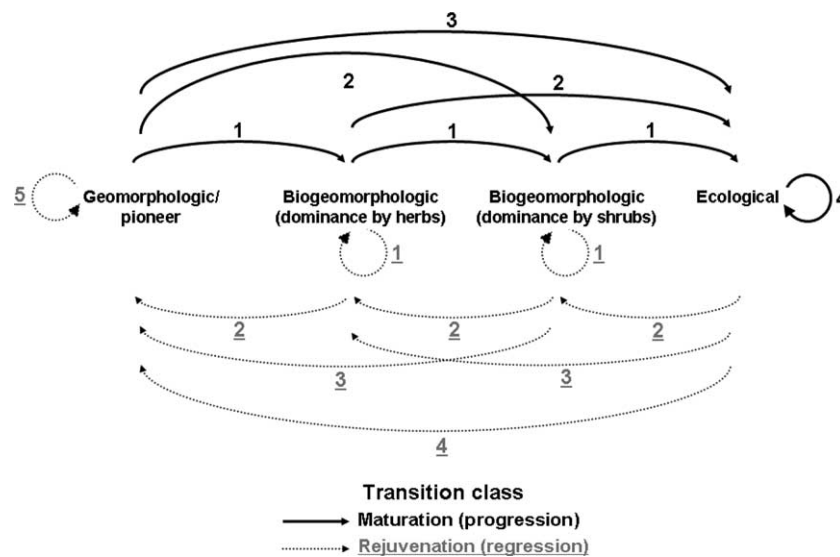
3

2

2

1

1

1

5 Geomorphologic/ pioneer

Biogeomorphologic (dominance by herbs)

Biogeomorphologic (dominance by shrubs)

Ecological 4

1

1

2

2

2

3

3

4

Transition class

Maturation (progression)

Rejuvenation (regression)